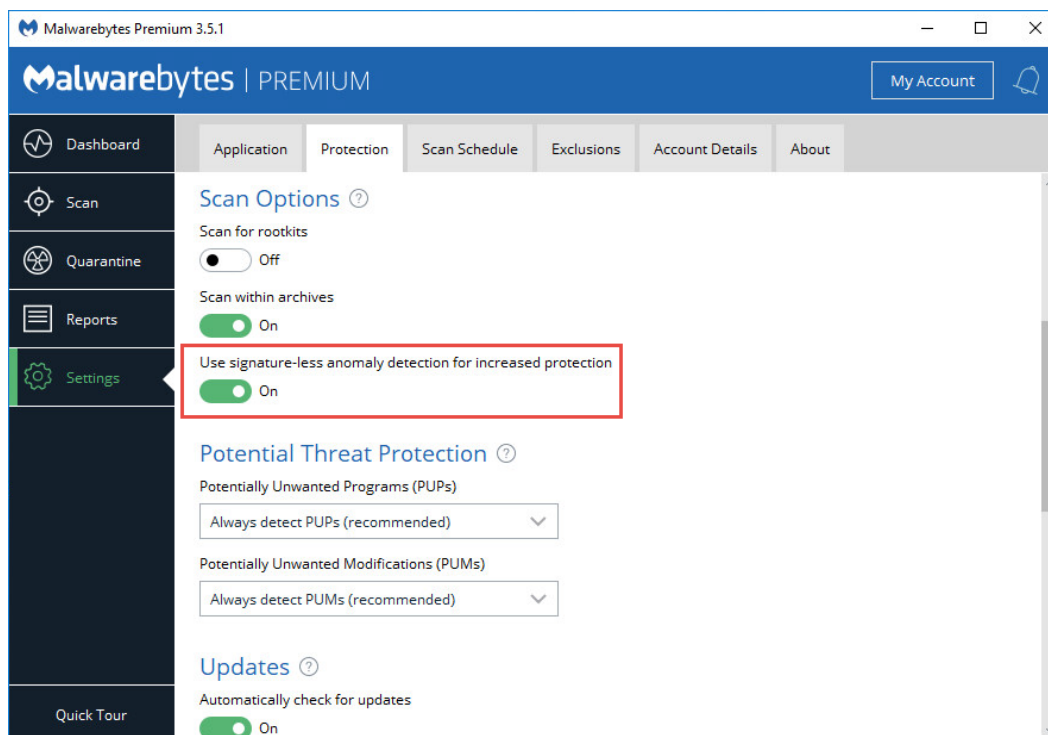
Malwarebytes Premium 3.5.1

Malwarebytes | PREMIUM

My Account

Dashboard

Scan

Quarantine

Reports

Settings

Quick Tour

Application | Protection | Scan Schedule | Exclusions | Account Details | About

Scan Options ?

Scan for rootkits

Off

Scan within archives

On

Use signature-less anomaly detection for increased protection

On

Potential Threat Protection ?

Potentially Unwanted Programs (PUPs)

Always detect PUPs (recommended)

Potentially Unwanted Modifications (PUMs)

Always detect PUMs (recommended)

Updates ?

Automatically check for updates

On